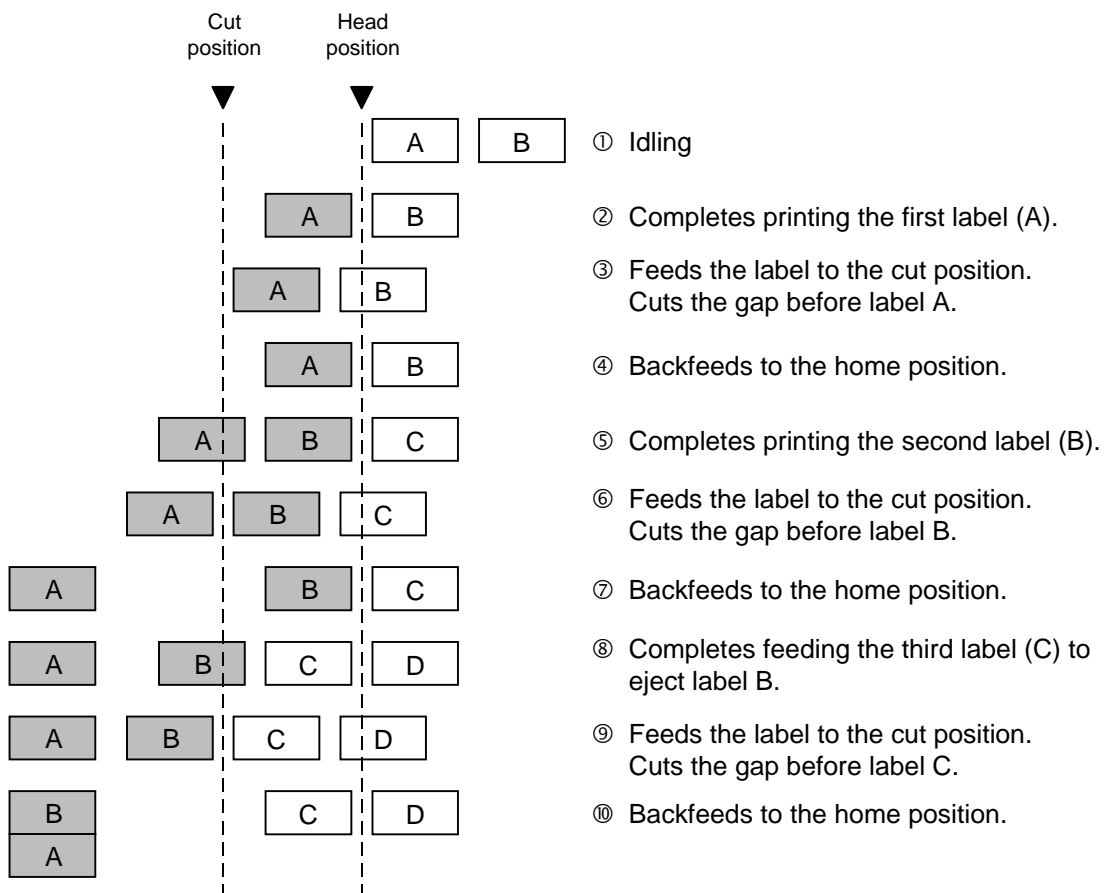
Cut position

Head position

A B ① Idling

A B ② Completes printing the first label (A).

A B ③ Feeds the label to the cut position. Cuts the gap before label A.

A B ④ Backfeeds to the home position.

A B C ⑤ Completes printing the second label (B).

A B C ⑥ Feeds the label to the cut position. Cuts the gap before label B.

A B C ⑦ Backfeeds to the home position.

A B C D ⑧ Completes feeding the third label (C) to eject label B.

A B C D ⑨ Feeds the label to the cut position. Cuts the gap before label C.

B A C D ⑩ Backfeeds to the home position.